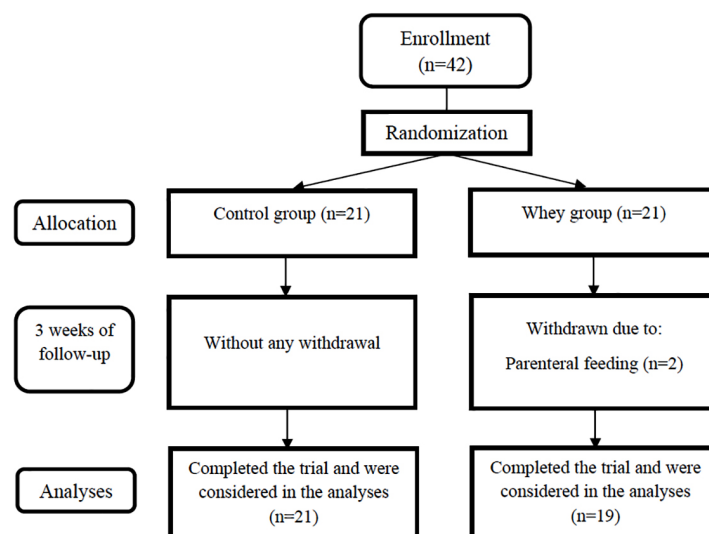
Enrollment
(n=42)

Randomization

Allocation

Control group (n=21)

Whey group (n=21)

3 weeks of follow-up

Without any withdrawal

Withdrawn due to:
Parenteral feeding (n=2)

Analyses

Completed the trial and were considered in the analyses
(n=21)

Completed the trial and were considered in the analyses
(n=19)